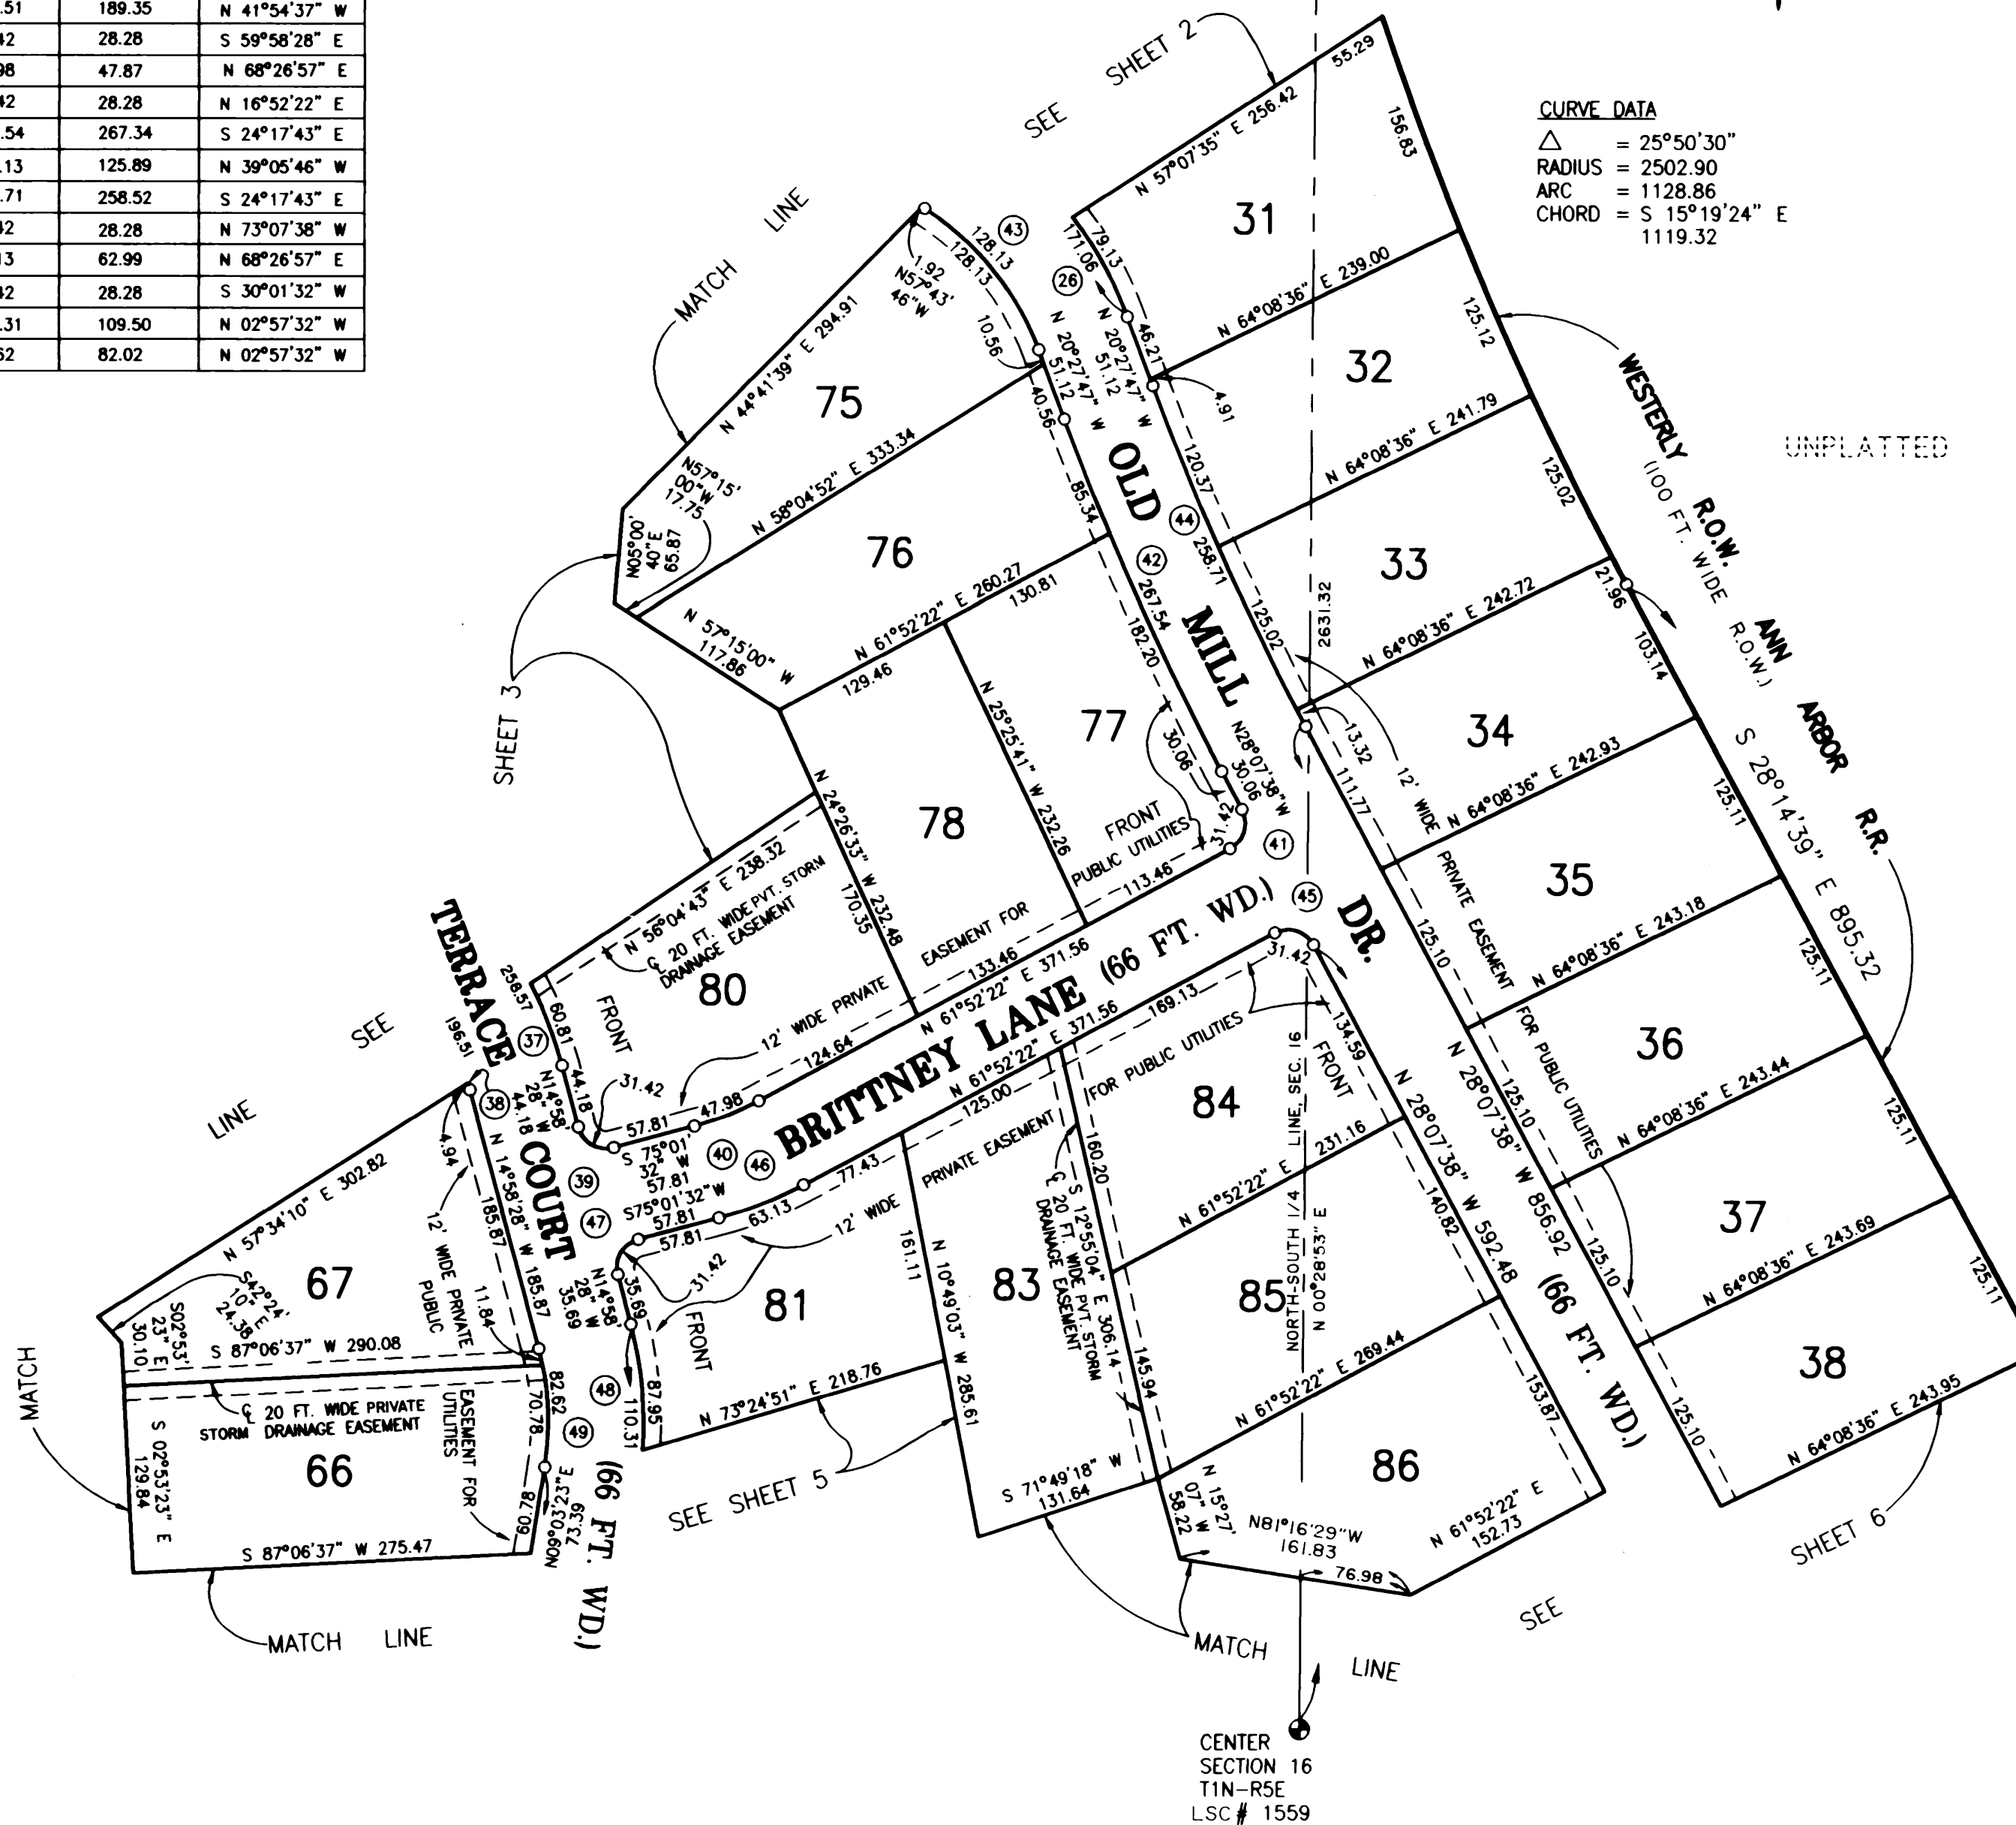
| .51 | 189.35 | N 41°54'37" W |
|---|---|---|
| .42 | 28.28 | S 59°58'28" E |
| .98 | 47.87 | N 68°26'57" E |
| .42 | 28.28 | N 16°52'22" E |
| .54 | 267.34 | S 24°17'43" E |
| .13 | 125.89 | N 39°05'46" W |
| .71 | 258.52 | S 24°17'43" E |
| .42 | 28.28 | N 73°07'38" W |
| .13 | 62.99 | N 68°26'57" E |
| .42 | 28.28 | S 30°01'32" W |
| .31 | 109.50 | N 02°57'32" W |
| .62 | 82.02 | N 02°57'32" W |

CURVE DATA
$\triangle$ = 25°50'30"
RADIUS = 2502.90
ARC = 1128.86
CHORD = S 15°19'24" E 1119.32

SEE SHEET 2

MATCH LINE

UNPLATTED

WESTERLY R.O.W. ANN ARBOR R.R. (100 FT. WIDE R.O.W.)

S 28°14'39" E 895.32

OLD MILL DR.

BRITTNEY LANE (66 FT. WD.)

TERRACE COURT (66 FT. WD.)

(66 FT. WD.)

31 32 33 34 35 36 37 38 75 76 77 78 80 81 83 84 85 86 67 66

N 57°07'35" E 256.42
55.29
156.83
N 64°08'36" E 239.00
125.12
N 64°08'36" E 241.79
125.02
N 64°08'36" E 242.72
21.96
103.14
N 64°08'36" E 242.93
125.11
N 64°08'36" E 243.18
125.11
N 64°08'36" E 243.44
125.11
N 64°08'36" E 243.69
125.11
N 64°08'36" E 243.95
125.10
125.10
125.10
125.10
111.77
13.32
12' WIDE PRIVATE EASEMENT FOR PUBLIC UTILITIES
2631.32
N 28°07'38" W 856.92
N 28°07'38" W 592.48
153.87
140.82
134.59
FRONT
NORTH-SOUTH 1/4 LINE, SEC. 16 N 00°28'53" E
N 61°52'22" E 231.16
N 61°52'22" E 269.44
N 61°52'22" E 152.73
N81°16'29"W 161.83
76.98
N 15°27'07" W 58.22
145.94
160.20
169.13
FOR PUBLIC UTILITIES
S 12°55'04" E 306.14
℄ 20 FT. WIDE PVT. STORM DRAINAGE EASEMENT
S 71°49'18" W 131.64
N 10°49'03" W 285.61
PRIVATE EASEMENT
125.00
161.11
N 73°24'51" E 218.76
SEE SHEET 5
FRONT
12' WIDE
77.43
63.13
57.81
31.42
N14°58'28" W 35.69
35.69
87.95
110.31
S75°01'32"W 57.81
N 61°52'22" E 371.56
N 61°52'22" E 371.56
31.42
128.13
128.13
1.92
N57°43'46"W
10.56
79.13
171.06
N 20°27'47" W 51.12
N 20°27'47" W 51.12
46.21
4.91
40.56
40.56
120.37
258.71
267.54
85.34
182.20
125.02
N 44°41'39" E 294.91
N 58°04'52" E 333.34
N57°15'00"W 17.75
N05°00'40"E 65.87
N 57°15'00" W 117.86
N 61°52'22" E 260.27
130.81
129.46
N 25°25'41" W 232.26
30.06
N28°07'38"W 30.06
31.42
113.46
FRONT PUBLIC UTILITIES
N 24°26'33" W 232.48
170.35
EASEMENT FOR
133.46
12' WIDE PRIVATE
124.64
N 56°04'43" E 238.32
℄ 20 FT. WIDE PVT. STORM DRAINAGE EASEMENT
FRONT
SHEET 3
SEE
LINE
258.57
196.51
60.81
44.18
N14°58'28"W 44.18
31.42
57.81
47.98
S 75°01'32" W 57.81
4.94
185.87
N 14°58'28" W 185.87
N 57°34'10" E 302.82
12' WIDE PRIVATE PUBLIC
11.84
S42°24'10"E 24.38
S02°53'23"E 30.10
S 87°06'37" W 290.08
℄ 20 FT. WIDE PRIVATE STORM DRAINAGE EASEMENT
EASEMENT FOR UTILITIES
S 02°53'23" E 129.84
S 87°06'37" W 275.47
82.62
70.78
60.78
N00°03'23"E 73.39
MATCH
MATCH LINE
MATCH LINE
SEE SHEET 6
43 26 44 42 41 45 40 46 39 47 37 38 48 49

CENTER SECTION 16 T1N-R5E LSC# 1559